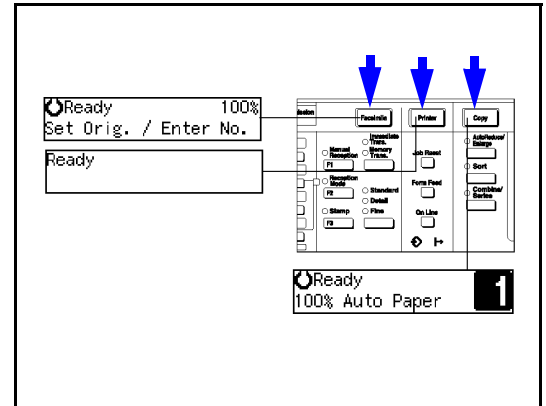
Ready 100%
Set Orig. / Enter No.

Ready

ssion
Facsimile
Printer
Copy
Manual Reception
Immediate Trans.
Memory Trans.
F1
Job Reset
AutoReduce/ Enlarge
Reception Mode
F2
Standard
Detail
Form Feed
Sort
Stamp
F3
Fine
On Line
Combine/ Series

Ready
100% Auto Paper
1